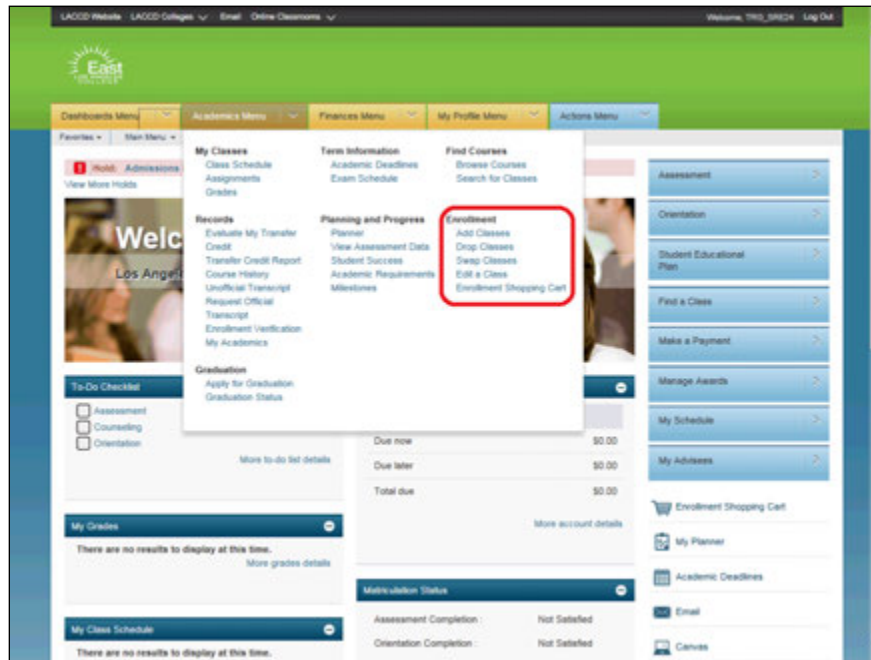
LACCD Website LACCD Colleges Email Online Classrooms

Welcome, TRG_SRE24 Log Out

East

Dashboards Menu Academics Menu Finances Menu My Profile Menu Actions Menu

Favorites Main Menu

Hold: Admissions

View More Holds

Welc

Los Angel

My Classes
Class Schedule
Assignments
Grades

Records
Evaluate My Transfer Credit
Transfer Credit Report
Course History
Unofficial Transcript
Request Official Transcript
Enrollment Verification
My Academics

Graduation
Apply for Graduation
Graduation Status

Term Information
Academic Deadlines
Exam Schedule

Planning and Progress
Planner
View Assessment Data
Student Success
Academic Requirements
Milestones

Find Courses
Browse Courses
Search for Classes

Enrollment
Add Classes
Drop Classes
Swap Classes
Edit a Class
Enrollment Shopping Cart

Assessment

Orientation

Student Educational Plan

Find a Class

Make a Payment

Manage Awards

My Schedule

My Advisees

To-Do Checklist
Assessment
Counseling
Orientation
More to-do list details

| Due now | $0.00 |
|---|---|
| Due later | $0.00 |
| Total due | $0.00 |

More account details

My Grades
There are no results to display at this time.
More grades details

Matriculation Status

| Assessment Completion : | Not Satisfied |
|---|---|
| Orientation Completion : | Not Satisfied |

My Class Schedule
There are no results to display at this time.

Enrollment Shopping Cart

My Planner

Academic Deadlines

Email

Canvas